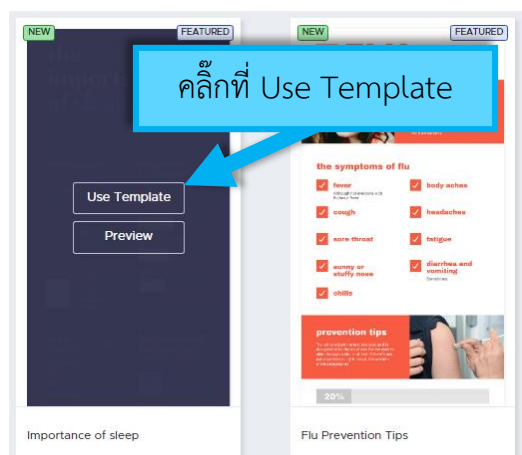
NEW

FEATURED

Use Template

Preview

Importance of sleep

NEW

FEATURED

คลิ๊กที่ Use Template

the symptoms of flu

fever

body aches

cough

headaches

sore throat

fatigue

runny or stuffy nose

diarrhea and vomiting

chills

prevention tips

20%

Flu Prevention Tips